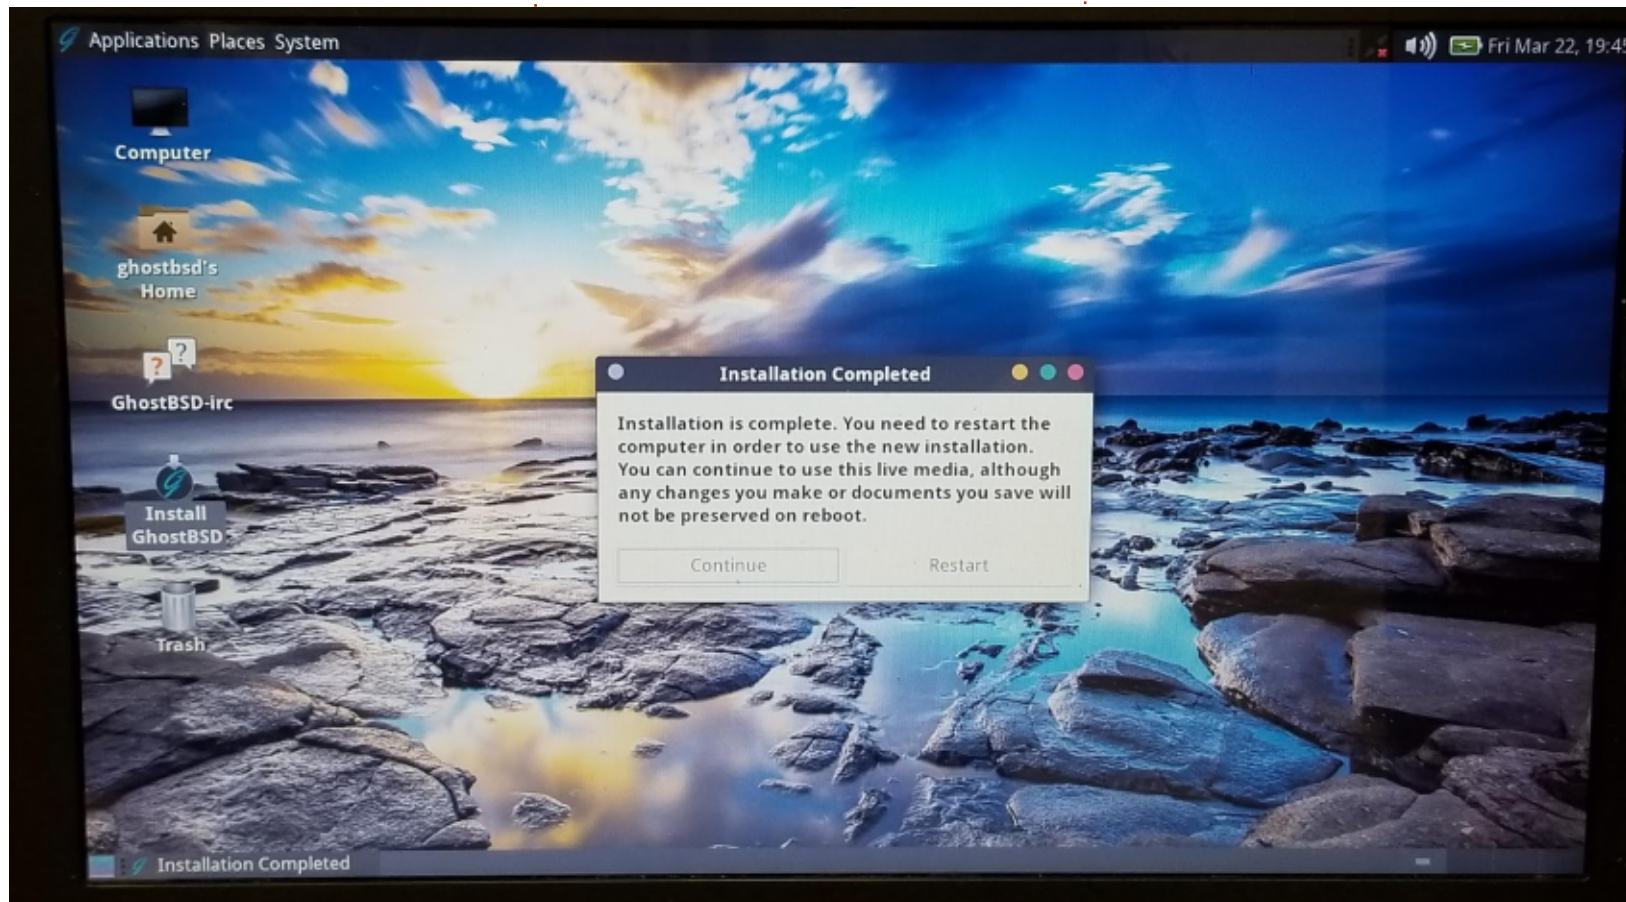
Applications Places System

Fri Mar 22, 19:4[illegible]

Computer

ghostbsd's Home

GhostBSD-irc

Install GhostBSD

Trash

Installation Completed

Installation is complete. You need to restart the computer in order to use the new installation. You can continue to use this live media, although any changes you make or documents you save will not be preserved on reboot.

Continue

Restart

Installation Completed